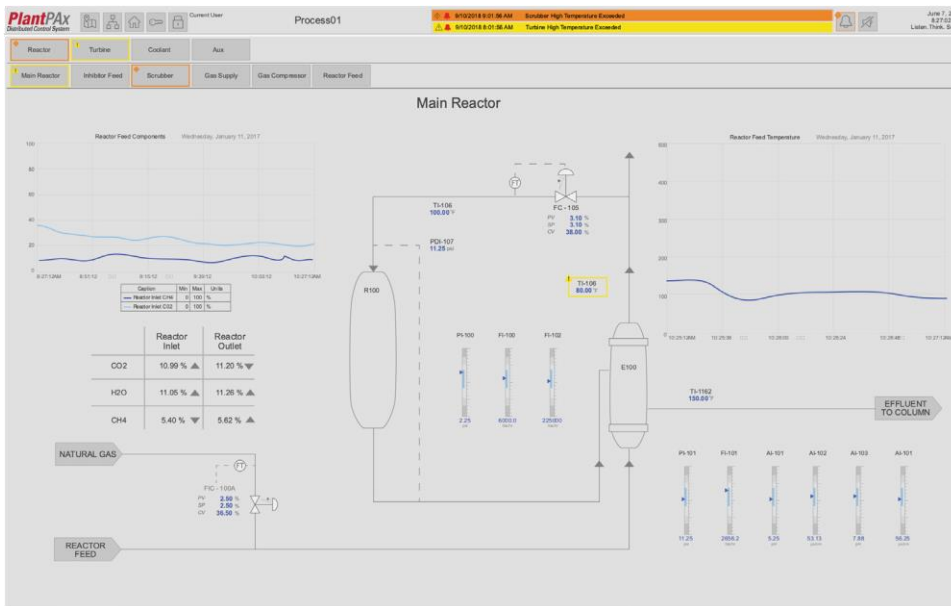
PlantPAx
Distributed Control System

Current User

Process01

9/10/2018 8:01:56 AM Scrubber High Temperature Exceeded
9/10/2018 8:01:56 AM Turbine High Temperature Exceeded

June 7, 2
8:27:02
Listen. Think. S

Reactor
Turbine
Coolant
Aux

Main Reactor
Inhibitor Feed
Scrubber
Gas Supply
Gas Compressor
Reactor Feed

Main Reactor

Reactor Feed Components Wednesday, January 11, 2017

100
80
60
40
20
0

8:07:12AM 8:57:12 9:15:12 9:39:12 10:03:12 10:27:12AM

| Caption | Min | Max | Units |
|---|---|---|---|
| Reactor Inlet CH4 | 0 | 100 | % |
| Reactor Inlet CO2 | 0 | 100 | % |

| | Reactor Inlet | Reactor Outlet |
|---|---|---|
| CO2 | 10.99 % ▲ | 11.20 % ▼ |
| H2O | 11.05 % ▲ | 11.26 % ▲ |
| CH4 | 5.40 % ▼ | 5.62 % ▲ |

NATURAL GAS

FIC - 100A
PV 2.50 %
SP 2.50 %
CV 36.50 %

REACTOR FEED

TI-106
100.00 °F

PDI-107
11.25 psi

FT

FC - 105
PV 3.10 %
SP 3.10 %
CV 38.00 %

R100

TI-106
80.00 °F

PI-100
2.25
FI-100
6000.0
FI-102
225000

E100

TI-1162
150.00 °F

EFFLUENT TO COLUMN

Reactor Feed Temperature Wednesday, January 11, 2017

500
400
300
200
100
0

10:25:13AM 10:25:36 10:26:00 10:26:24 10:26:48 10:27:13AM

PI-101
11.25
FI-101
2856.2
AI-101
5.25
AI-102
53.13
AI-103
7.88
AI-101
56.25